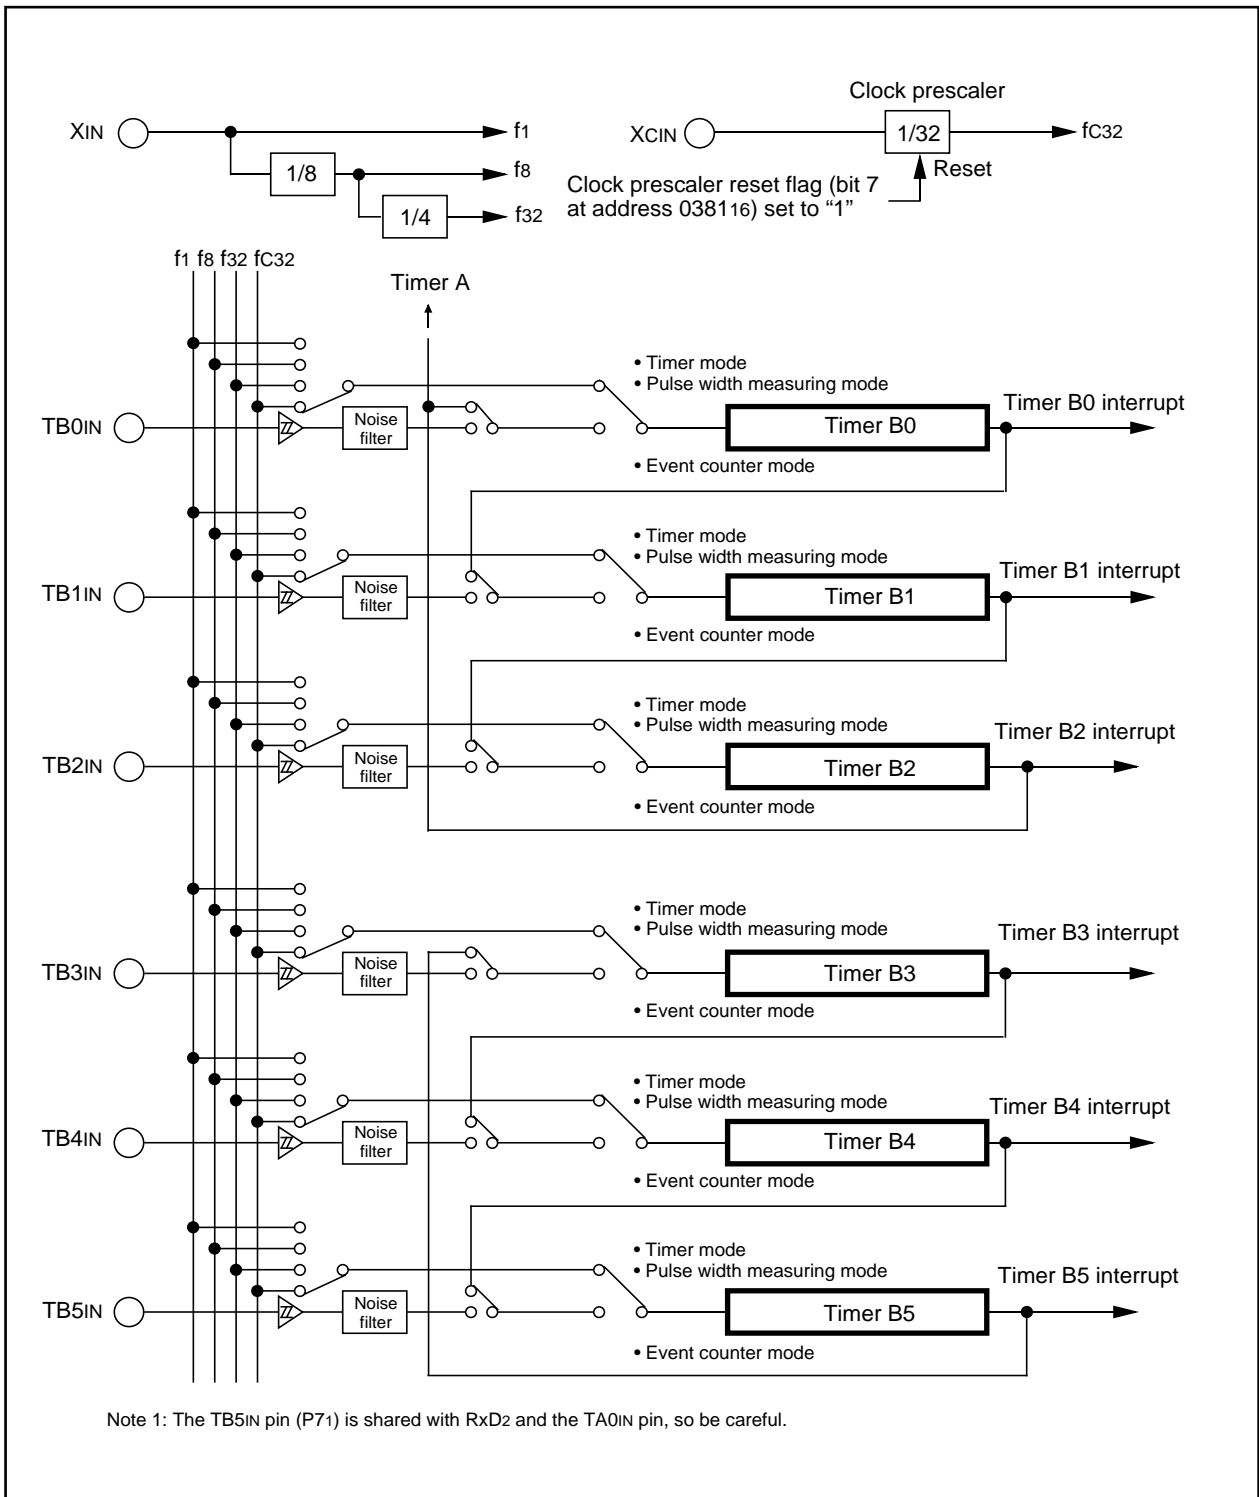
Clock prescaler

$X_{IN}$

$f_1$

1/8

$f_8$

1/4

$f_{32}$

$X_{CIN}$

1/32

$f_{C32}$

Reset

Clock prescaler reset flag (bit 7 at address $0381_{16}$) set to "1"

$f_1$ $f_8$ $f_{32}$ $f_{C32}$

Timer A

• Timer mode
• Pulse width measuring mode

$TB0_{IN}$

Noise filter

Timer B0

Timer B0 interrupt

• Event counter mode

• Timer mode
• Pulse width measuring mode

$TB1_{IN}$

Noise filter

Timer B1

Timer B1 interrupt

• Event counter mode

• Timer mode
• Pulse width measuring mode

$TB2_{IN}$

Noise filter

Timer B2

Timer B2 interrupt

• Event counter mode

• Timer mode
• Pulse width measuring mode

$TB3_{IN}$

Noise filter

Timer B3

Timer B3 interrupt

• Event counter mode

• Timer mode
• Pulse width measuring mode

$TB4_{IN}$

Noise filter

Timer B4

Timer B4 interrupt

• Event counter mode

• Timer mode
• Pulse width measuring mode

$TB5_{IN}$

Noise filter

Timer B5

Timer B5 interrupt

• Event counter mode

Note 1: The $TB5_{IN}$ pin ($P7_1$) is shared with $RxD_2$ and the $TA0_{IN}$ pin, so be careful.